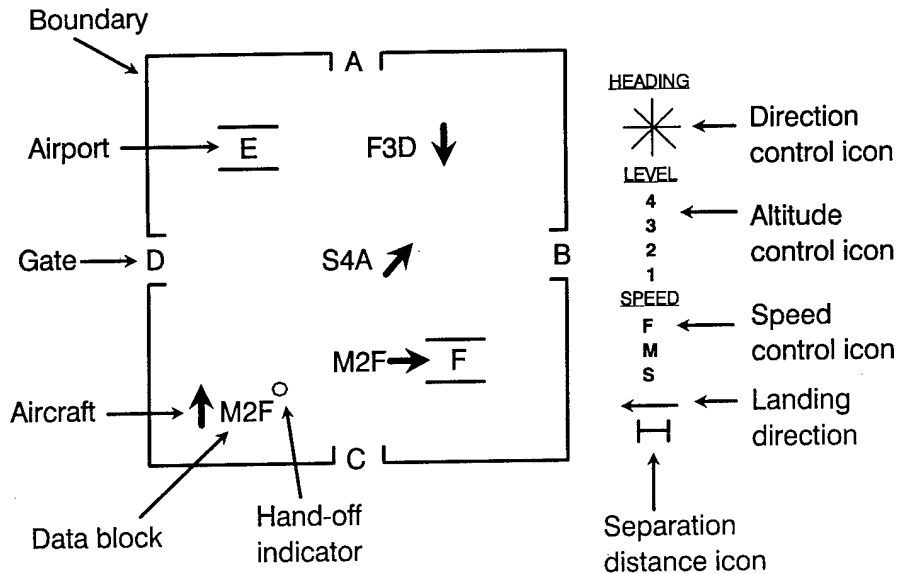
Boundary

A

Airport

E

F3D

Gate

D

S4A

B

M2F

F

Aircraft

M2F

C

Data block

Hand-off indicator

HEADING

Direction control icon

LEVEL

4
3
2
1

Altitude control icon

SPEED

F
M
S

Speed control icon

Landing direction

Separation distance icon